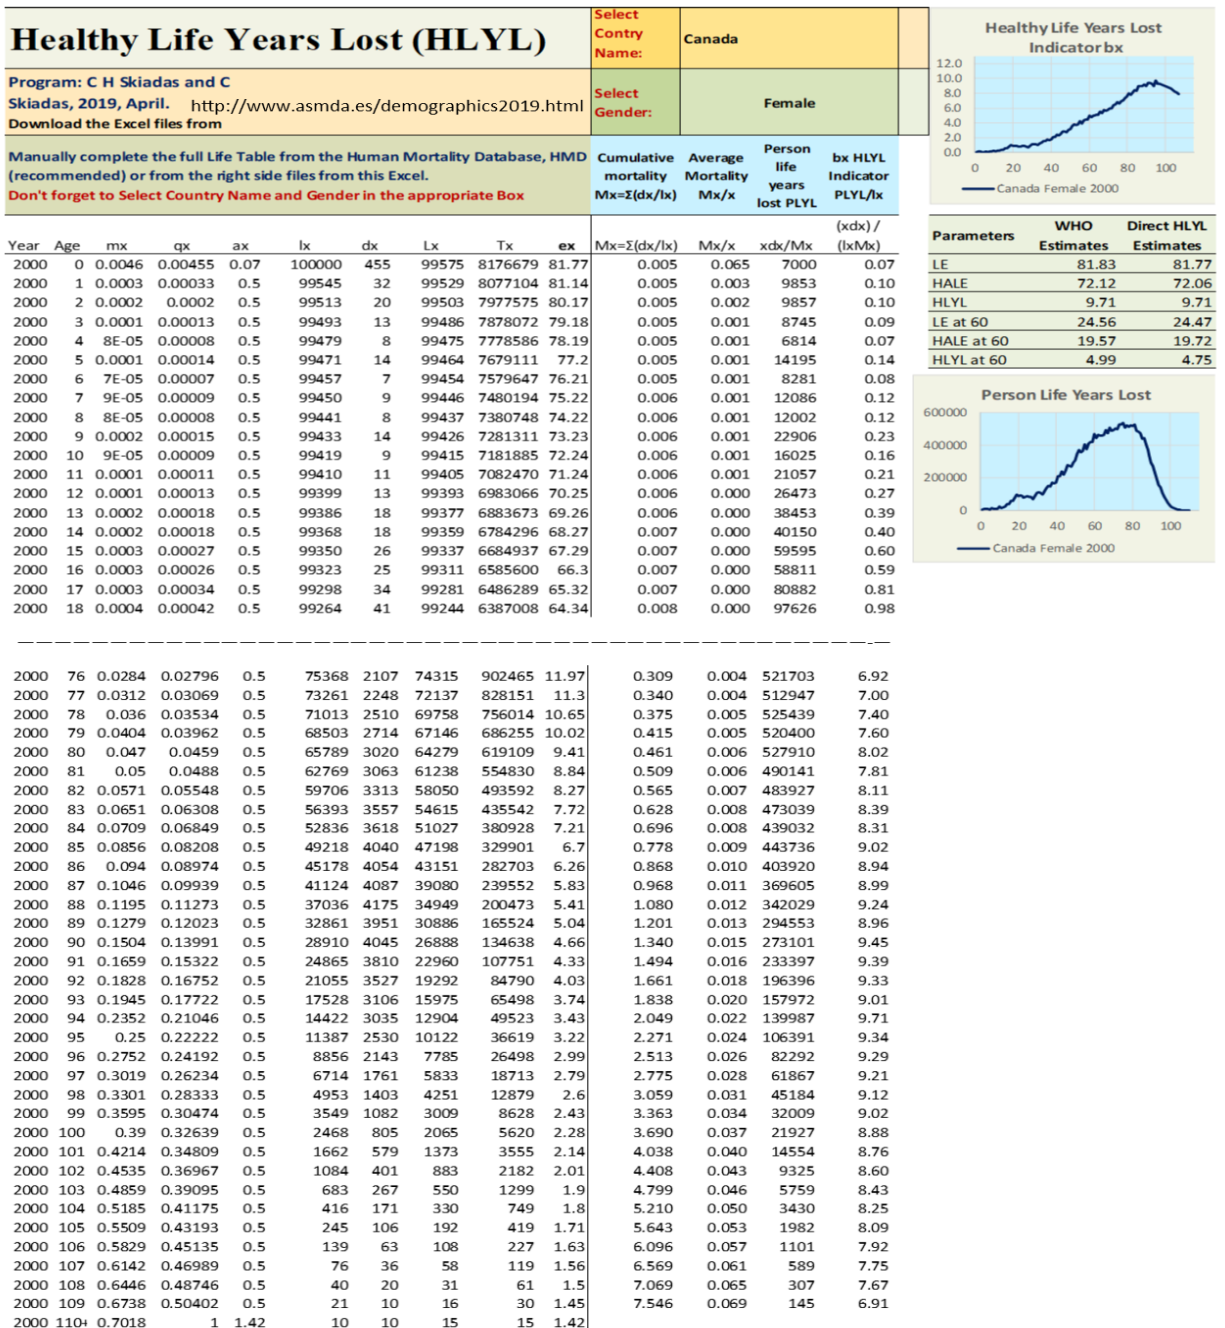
Healthy Life Years Lost (HLYL)

Select Contry Name: Canada

Program: C H Skiadas and C Skiadas, 2019, April. http://www.asmda.es/demographics2019.html Download the Excel files from

Select Gender: Female

Manually complete the full Life Table from the Human Mortality Database, HMD (recommended) or from the right side files from this Excel.
Don't forget to Select Country Name and Gender in the appropriate Box

Cumulative mortality Mx=Σ(dx/lx) | Average Mortality Mx/x | Person life years lost PLYL | bx HLYL Indicator PLYL/lx

Healthy Life Years Lost Indicator bx
12.0 10.0 8.0 6.0 4.0 2.0 0.0
0 20 40 60 80 100
Canada Female 2000

| Year | Age | mx | qx | ax | lx | dx | Lx | Tx | ex | Mx=Σ(dx/lx) | Mx/x | xdx/Mx | (xdx) / (lxMx) |
|---|---|---|---|---|---|---|---|---|---|---|---|---|---|
| 2000 | 0 | 0.0046 | 0.00455 | 0.07 | 100000 | 455 | 99575 | 8176679 | 81.77 | 0.005 | 0.065 | 7000 | 0.07 |
| 2000 | 1 | 0.0003 | 0.00033 | 0.5 | 99545 | 32 | 99529 | 8077104 | 81.14 | 0.005 | 0.003 | 9853 | 0.10 |
| 2000 | 2 | 0.0002 | 0.0002 | 0.5 | 99513 | 20 | 99503 | 7977575 | 80.17 | 0.005 | 0.002 | 9857 | 0.10 |
| 2000 | 3 | 0.0001 | 0.00013 | 0.5 | 99493 | 13 | 99486 | 7878072 | 79.18 | 0.005 | 0.001 | 8745 | 0.09 |
| 2000 | 4 | 8E-05 | 0.00008 | 0.5 | 99479 | 8 | 99475 | 7778586 | 78.19 | 0.005 | 0.001 | 6814 | 0.07 |
| 2000 | 5 | 0.0001 | 0.00014 | 0.5 | 99471 | 14 | 99464 | 7679111 | 77.2 | 0.005 | 0.001 | 14195 | 0.14 |
| 2000 | 6 | 7E-05 | 0.00007 | 0.5 | 99457 | 7 | 99454 | 7579647 | 76.21 | 0.005 | 0.001 | 8281 | 0.08 |
| 2000 | 7 | 9E-05 | 0.00009 | 0.5 | 99450 | 9 | 99446 | 7480194 | 75.22 | 0.006 | 0.001 | 12086 | 0.12 |
| 2000 | 8 | 8E-05 | 0.00008 | 0.5 | 99441 | 8 | 99437 | 7380748 | 74.22 | 0.006 | 0.001 | 12002 | 0.12 |
| 2000 | 9 | 0.0002 | 0.00015 | 0.5 | 99433 | 14 | 99426 | 7281311 | 73.23 | 0.006 | 0.001 | 22906 | 0.23 |
| 2000 | 10 | 9E-05 | 0.00009 | 0.5 | 99419 | 9 | 99415 | 7181885 | 72.24 | 0.006 | 0.001 | 16025 | 0.16 |
| 2000 | 11 | 0.0001 | 0.00011 | 0.5 | 99410 | 11 | 99405 | 7082470 | 71.24 | 0.006 | 0.001 | 21057 | 0.21 |
| 2000 | 12 | 0.0001 | 0.00013 | 0.5 | 99399 | 13 | 99393 | 6983066 | 70.25 | 0.006 | 0.000 | 26473 | 0.27 |
| 2000 | 13 | 0.0002 | 0.00018 | 0.5 | 99386 | 18 | 99377 | 6883673 | 69.26 | 0.006 | 0.000 | 38453 | 0.39 |
| 2000 | 14 | 0.0002 | 0.00018 | 0.5 | 99368 | 18 | 99359 | 6784296 | 68.27 | 0.007 | 0.000 | 40150 | 0.40 |
| 2000 | 15 | 0.0003 | 0.00027 | 0.5 | 99350 | 26 | 99337 | 6684937 | 67.29 | 0.007 | 0.000 | 59595 | 0.60 |
| 2000 | 16 | 0.0003 | 0.00026 | 0.5 | 99323 | 25 | 99311 | 6585600 | 66.3 | 0.007 | 0.000 | 58811 | 0.59 |
| 2000 | 17 | 0.0003 | 0.00034 | 0.5 | 99298 | 34 | 99281 | 6486289 | 65.32 | 0.007 | 0.000 | 80882 | 0.81 |
| 2000 | 18 | 0.0004 | 0.00042 | 0.5 | 99264 | 41 | 99244 | 6387008 | 64.34 | 0.008 | 0.000 | 97626 | 0.98 |

| Parameters | WHO Estimates | Direct HLYL Estimates |
|---|---|---|
| LE | 81.83 | 81.77 |
| HALE | 72.12 | 72.06 |
| HLYL | 9.71 | 9.71 |
| LE at 60 | 24.56 | 24.47 |
| HALE at 60 | 19.57 | 19.72 |
| HLYL at 60 | 4.99 | 4.75 |

Person Life Years Lost
600000 400000 200000 0
0 20 40 60 80 100
Canada Female 2000

| 2000 | 76 | 0.0284 | 0.02796 | 0.5 | 75368 | 2107 | 74315 | 902465 | 11.97 | 0.309 | 0.004 | 521703 | 6.92 |
|---|---|---|---|---|---|---|---|---|---|---|---|---|---|
| 2000 | 77 | 0.0312 | 0.03069 | 0.5 | 73261 | 2248 | 72137 | 828151 | 11.3 | 0.340 | 0.004 | 512947 | 7.00 |
| 2000 | 78 | 0.036 | 0.03534 | 0.5 | 71013 | 2510 | 69758 | 756014 | 10.65 | 0.375 | 0.005 | 525439 | 7.40 |
| 2000 | 79 | 0.0404 | 0.03962 | 0.5 | 68503 | 2714 | 67146 | 686255 | 10.02 | 0.415 | 0.005 | 520400 | 7.60 |
| 2000 | 80 | 0.047 | 0.0459 | 0.5 | 65789 | 3020 | 64279 | 619109 | 9.41 | 0.461 | 0.006 | 527910 | 8.02 |
| 2000 | 81 | 0.05 | 0.0488 | 0.5 | 62769 | 3063 | 61238 | 554830 | 8.84 | 0.509 | 0.006 | 490141 | 7.81 |
| 2000 | 82 | 0.0571 | 0.05548 | 0.5 | 59706 | 3313 | 58050 | 493592 | 8.27 | 0.565 | 0.007 | 483927 | 8.11 |
| 2000 | 83 | 0.0651 | 0.06308 | 0.5 | 56393 | 3557 | 54615 | 435542 | 7.72 | 0.628 | 0.008 | 473039 | 8.39 |
| 2000 | 84 | 0.0709 | 0.06849 | 0.5 | 52836 | 3618 | 51027 | 380928 | 7.21 | 0.696 | 0.008 | 439032 | 8.31 |
| 2000 | 85 | 0.0856 | 0.08208 | 0.5 | 49218 | 4040 | 47198 | 329901 | 6.7 | 0.778 | 0.009 | 443736 | 9.02 |
| 2000 | 86 | 0.094 | 0.08974 | 0.5 | 45178 | 4054 | 43151 | 282703 | 6.26 | 0.868 | 0.010 | 403920 | 8.94 |
| 2000 | 87 | 0.1046 | 0.09939 | 0.5 | 41124 | 4087 | 39080 | 239552 | 5.83 | 0.968 | 0.011 | 369605 | 8.99 |
| 2000 | 88 | 0.1195 | 0.11273 | 0.5 | 37036 | 4175 | 34949 | 200473 | 5.41 | 1.080 | 0.012 | 342029 | 9.24 |
| 2000 | 89 | 0.1279 | 0.12023 | 0.5 | 32861 | 3951 | 30886 | 165524 | 5.04 | 1.201 | 0.013 | 294553 | 8.96 |
| 2000 | 90 | 0.1504 | 0.13991 | 0.5 | 28910 | 4045 | 26888 | 134638 | 4.66 | 1.340 | 0.015 | 273101 | 9.45 |
| 2000 | 91 | 0.1659 | 0.15322 | 0.5 | 24865 | 3810 | 22960 | 107751 | 4.33 | 1.494 | 0.016 | 233397 | 9.39 |
| 2000 | 92 | 0.1828 | 0.16752 | 0.5 | 21055 | 3527 | 19292 | 84790 | 4.03 | 1.661 | 0.018 | 196396 | 9.33 |
| 2000 | 93 | 0.1945 | 0.17722 | 0.5 | 17528 | 3106 | 15975 | 65498 | 3.74 | 1.838 | 0.020 | 157972 | 9.01 |
| 2000 | 94 | 0.2352 | 0.21046 | 0.5 | 14422 | 3035 | 12904 | 49523 | 3.43 | 2.049 | 0.022 | 139987 | 9.71 |
| 2000 | 95 | 0.25 | 0.22222 | 0.5 | 11387 | 2530 | 10122 | 36619 | 3.22 | 2.271 | 0.024 | 106391 | 9.34 |
| 2000 | 96 | 0.2752 | 0.24192 | 0.5 | 8856 | 2143 | 7785 | 26498 | 2.99 | 2.513 | 0.026 | 82292 | 9.29 |
| 2000 | 97 | 0.3019 | 0.26234 | 0.5 | 6714 | 1761 | 5833 | 18713 | 2.79 | 2.775 | 0.028 | 61867 | 9.21 |
| 2000 | 98 | 0.3301 | 0.28333 | 0.5 | 4953 | 1403 | 4251 | 12879 | 2.6 | 3.059 | 0.031 | 45184 | 9.12 |
| 2000 | 99 | 0.3595 | 0.30474 | 0.5 | 3549 | 1082 | 3009 | 8628 | 2.43 | 3.363 | 0.034 | 32009 | 9.02 |
| 2000 | 100 | 0.39 | 0.32639 | 0.5 | 2468 | 805 | 2065 | 5620 | 2.28 | 3.690 | 0.037 | 21927 | 8.88 |
| 2000 | 101 | 0.4214 | 0.34809 | 0.5 | 1662 | 579 | 1373 | 3555 | 2.14 | 4.038 | 0.040 | 14554 | 8.76 |
| 2000 | 102 | 0.4535 | 0.36967 | 0.5 | 1084 | 401 | 883 | 2182 | 2.01 | 4.408 | 0.043 | 9325 | 8.60 |
| 2000 | 103 | 0.4859 | 0.39095 | 0.5 | 683 | 267 | 550 | 1299 | 1.9 | 4.799 | 0.046 | 5759 | 8.43 |
| 2000 | 104 | 0.5185 | 0.41175 | 0.5 | 416 | 171 | 330 | 749 | 1.8 | 5.210 | 0.050 | 3430 | 8.25 |
| 2000 | 105 | 0.5509 | 0.43193 | 0.5 | 245 | 106 | 192 | 419 | 1.71 | 5.643 | 0.053 | 1982 | 8.09 |
| 2000 | 106 | 0.5829 | 0.45135 | 0.5 | 139 | 63 | 108 | 227 | 1.63 | 6.096 | 0.057 | 1101 | 7.92 |
| 2000 | 107 | 0.6142 | 0.46989 | 0.5 | 76 | 36 | 58 | 119 | 1.56 | 6.569 | 0.061 | 589 | 7.75 |
| 2000 | 108 | 0.6446 | 0.48746 | 0.5 | 40 | 20 | 31 | 61 | 1.5 | 7.069 | 0.065 | 307 | 7.67 |
| 2000 | 109 | 0.6738 | 0.50402 | 0.5 | 21 | 10 | 16 | 30 | 1.45 | 7.546 | 0.069 | 145 | 6.91 |
| 2000 | 110+ | 0.7018 | 1 | 1.42 | 10 | 10 | 15 | 15 | 1.42 | | | | |